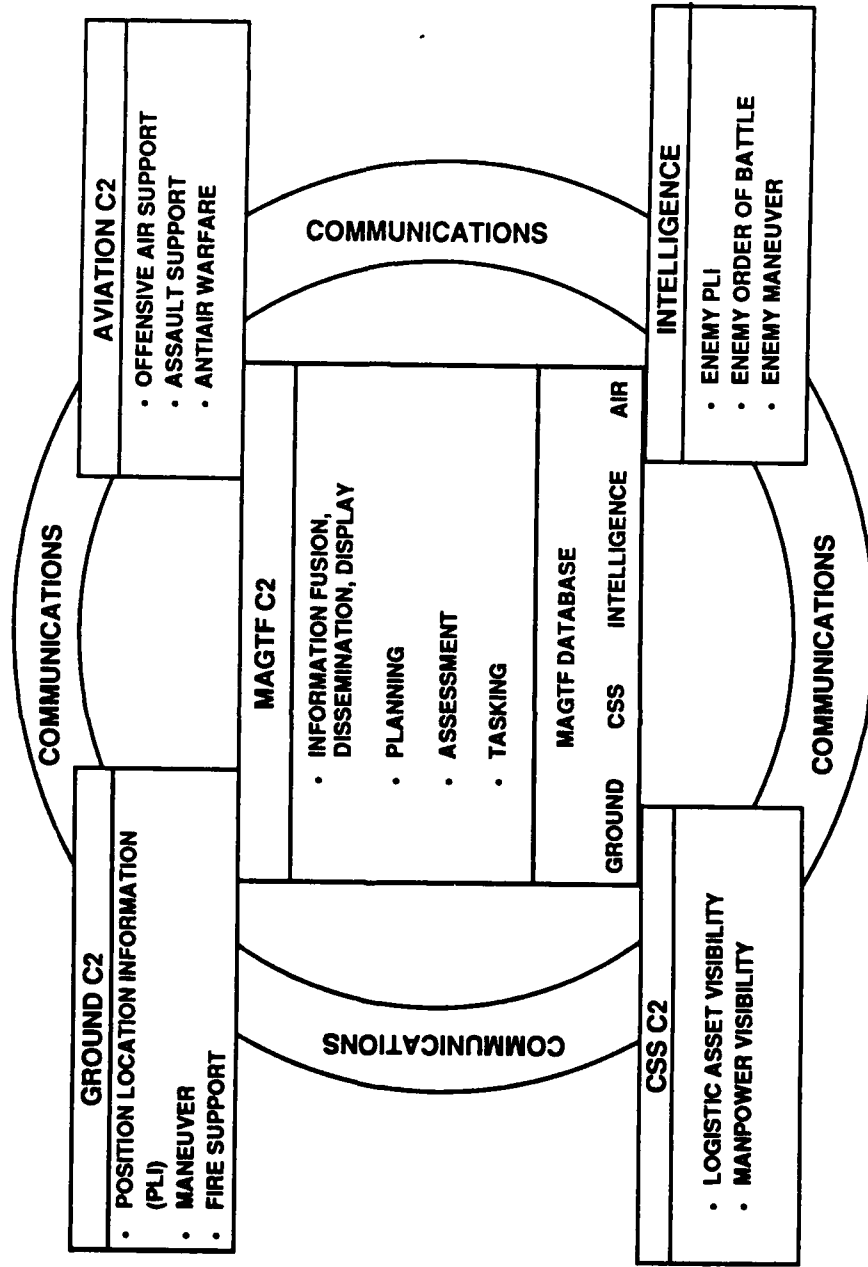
MAGTF C2

• INFORMATION FUSION, DISSEMINATION, DISPLAY
• PLANNING
• ASSESSMENT
• TASKING

MAGTF DATABASE

GROUND CSS INTELLIGENCE AIR

AVIATION C2
• OFFENSIVE AIR SUPPORT
• ASSAULT SUPPORT
• ANTIAIR WARFARE

INTELLIGENCE
• ENEMY PLI
• ENEMY ORDER OF BATTLE
• ENEMY MANEUVER

GROUND C2
• POSITION LOCATION INFORMATION (PLI)
• MANEUVER
• FIRE SUPPORT

CSS C2
• LOGISTIC ASSET VISIBILITY
• MANPOWER VISIBILITY

COMMUNICATIONS

COMMUNICATIONS

COMMUNICATIONS

COMMUNICATIONS